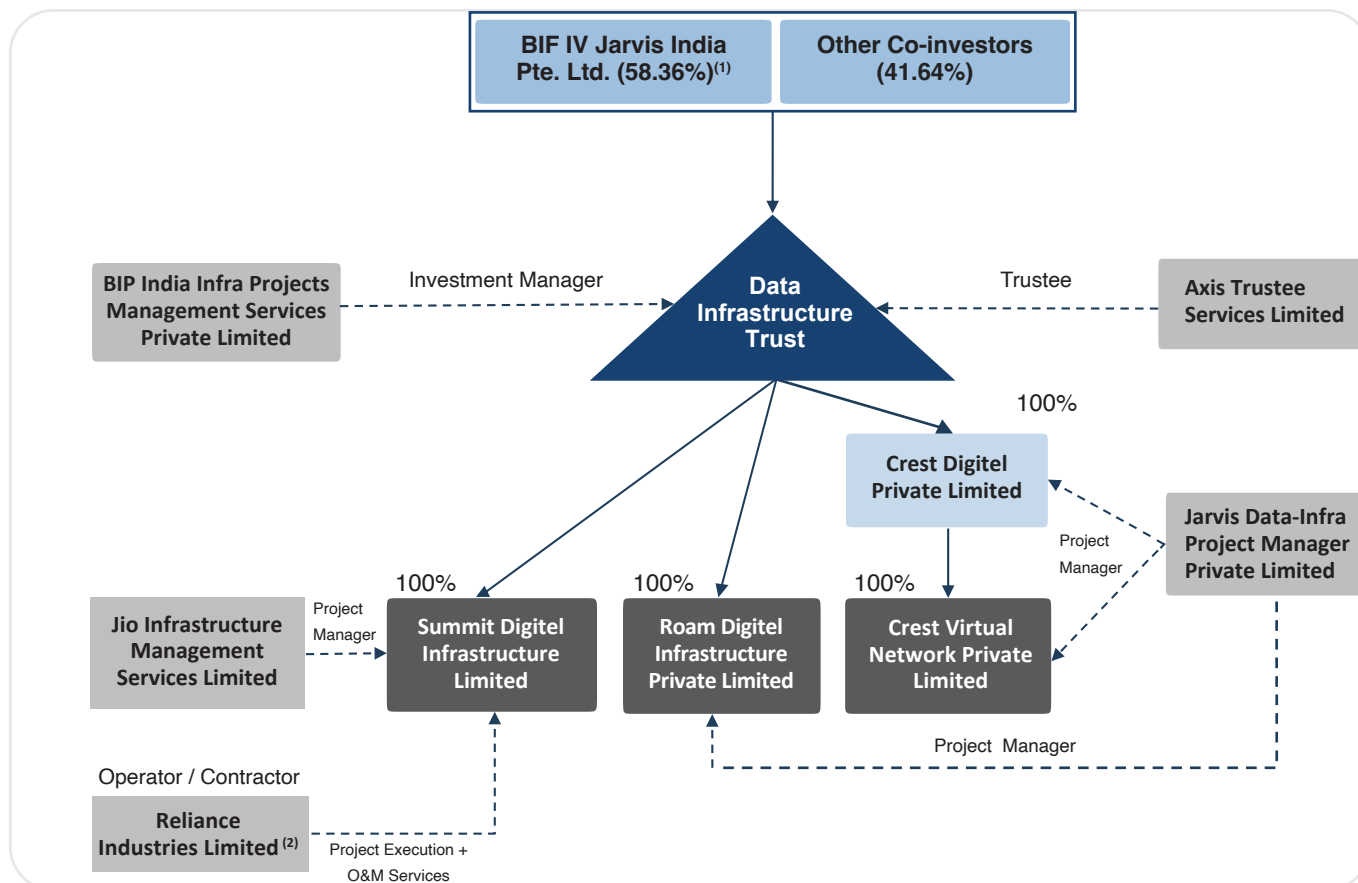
BIF IV Jarvis India Pte. Ltd. (58.36%)$^{(1)}$

Other Co-investors (41.64%)

BIP India Infra Projects Management Services Private Limited

Investment Manager

Data Infrastructure Trust

Trustee

Axis Trustee Services Limited

100%

Crest Digitel Private Limited

Project Manager

Jarvis Data-Infra Project Manager Private Limited

100%

100%

100%

Jio Infrastructure Management Services Limited

Project Manager

Summit Digitel Infrastructure Limited

Roam Digitel Infrastructure Private Limited

Crest Virtual Network Private Limited

Project Manager

Operator / Contractor

Reliance Industries Limited $^{(2)}$

Project Execution + O&M Services